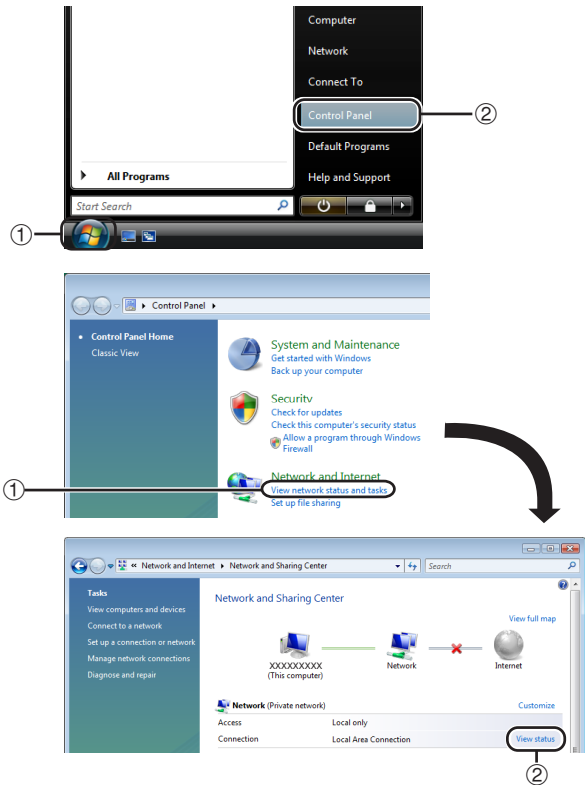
Computer
Network
Connect To
Control Panel
②
Default Programs
Help and Support
All Programs
Start Search
①

Control Panel
Control Panel Home
Classic View
System and Maintenance
Get started with Windows
Back up your computer
Security
Check for updates
Check this computer's security status
Allow a program through Windows Firewall
①
Network and Internet
View network status and tasks
Set up file sharing

« Network and Internet ▸ Network and Sharing Center
Search
Tasks
View computers and devices
Connect to a network
Set up a connection or network
Manage network connections
Diagnose and repair
Network and Sharing Center
View full map
XXXXXXXXX
(This computer)
Network
Internet
Network (Private network)
Customize
| Access | Local only | |
|---|---|---|
| Connection | Local Area Connection | View status |
②